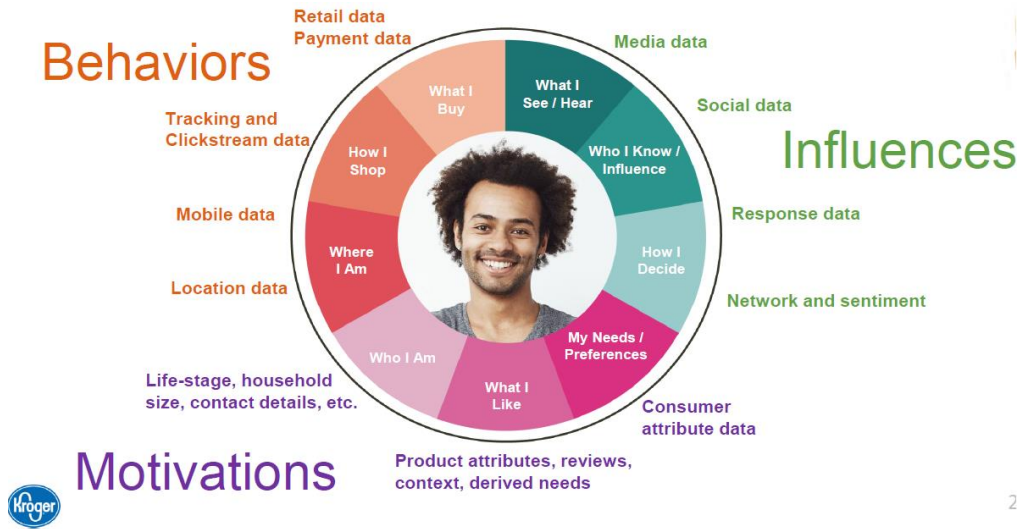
Behaviors

Retail data
Payment data

Tracking and Clickstream data

Mobile data

Location data

What I Buy

How I Shop

Where I Am

What I See / Hear

Who I Know / Influence

How I Decide

My Needs / Preferences

What I Like

Who I Am

Media data

Social data

Influences

Response data

Network and sentiment

Consumer attribute data

Life-stage, household size, contact details, etc.

Motivations

Product attributes, reviews, context, derived needs

Kroger

2